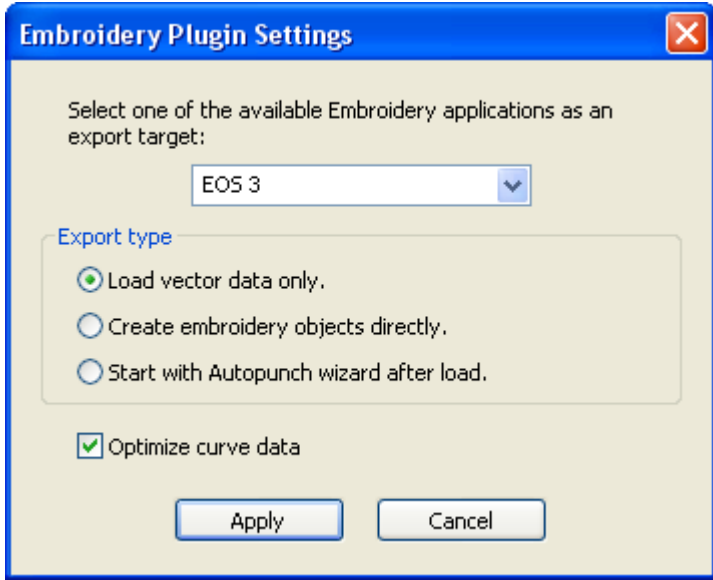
Embroidery Plugin Settings

Select one of the available Embroidery applications as an export target:

EOS 3

Export type

Load vector data only.

Create embroidery objects directly.

Start with Autopunch wizard after load.

Optimize curve data

Apply

Cancel